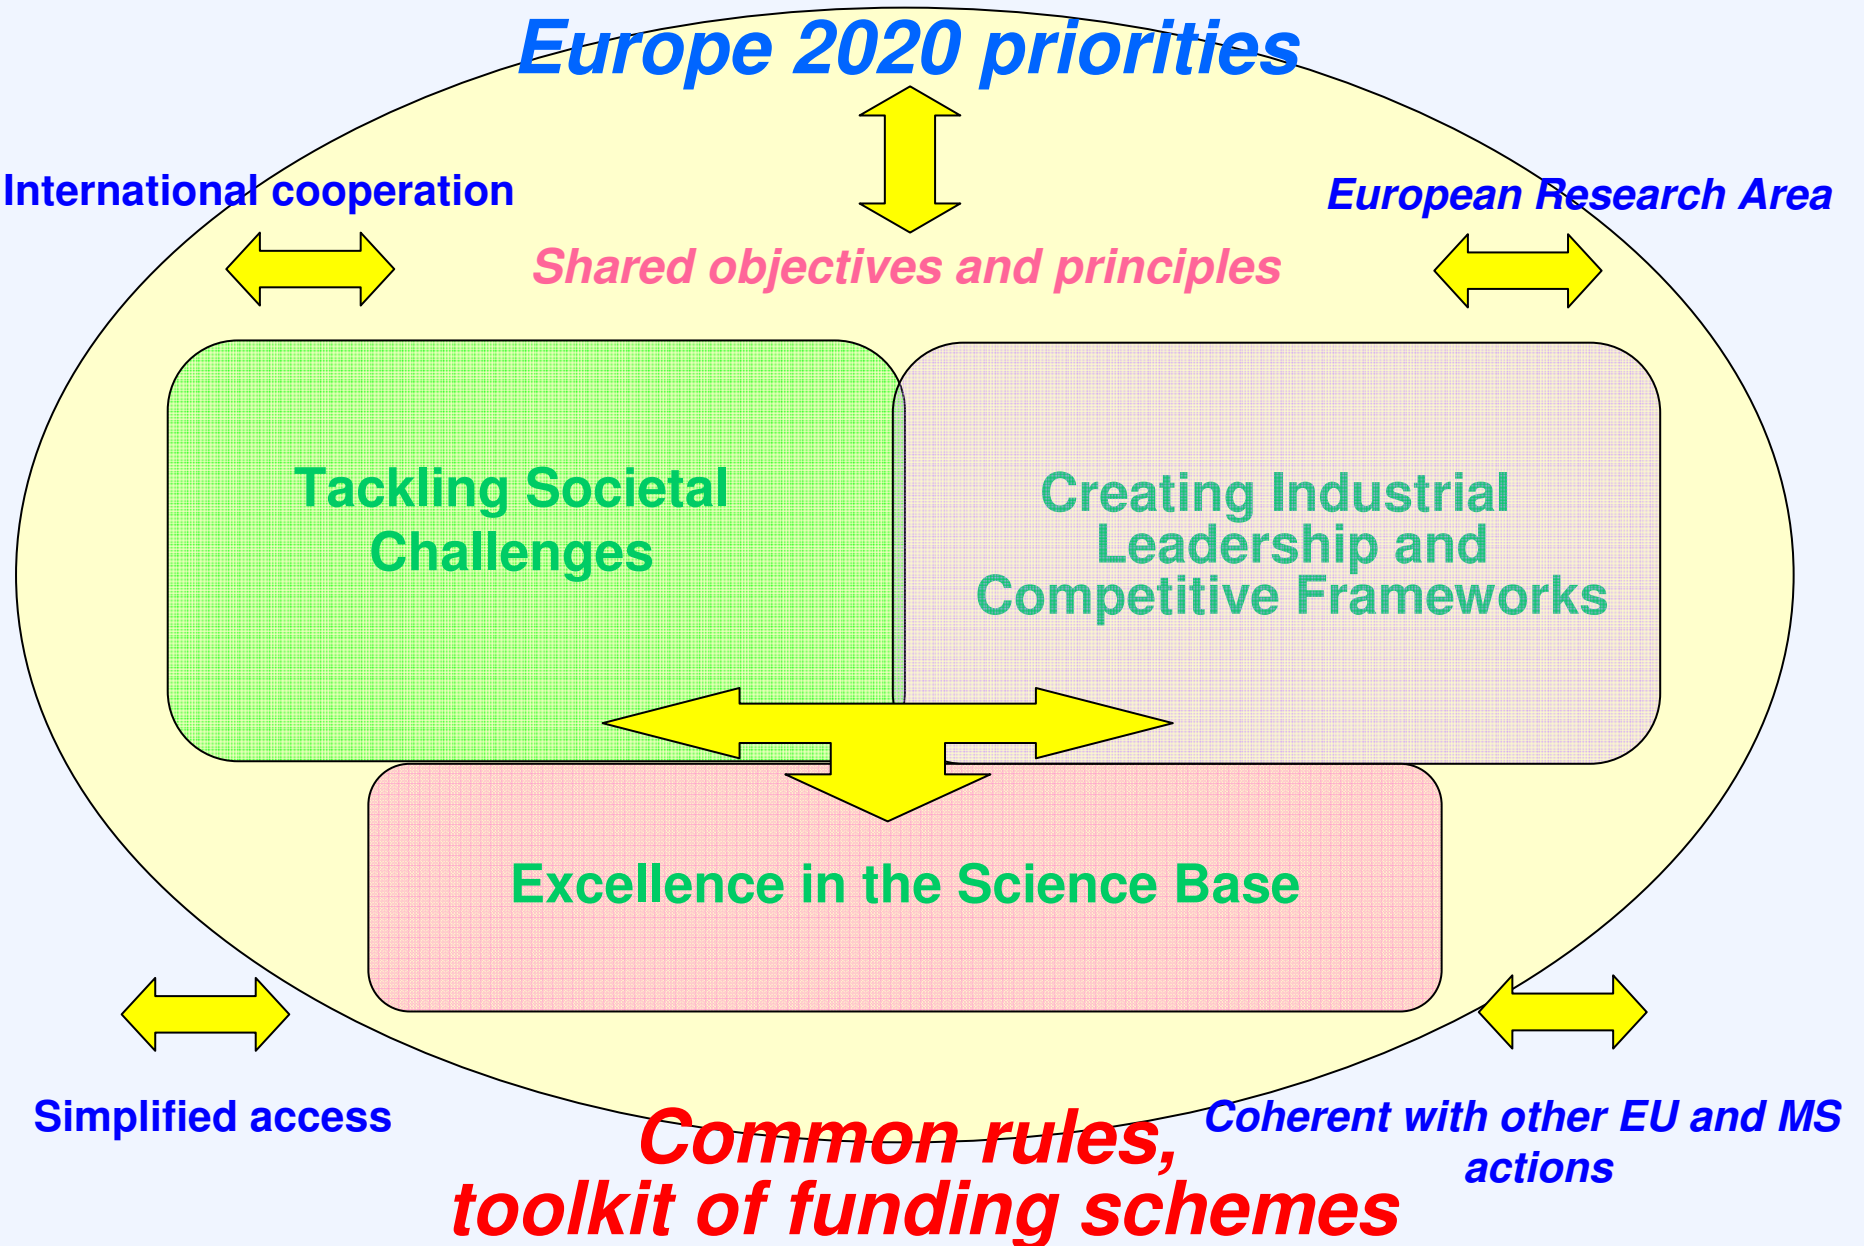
Europe 2020 priorities

International cooperation

European Research Area

Shared objectives and principles

Tackling Societal Challenges

Creating Industrial Leadership and Competitive Frameworks

Excellence in the Science Base

Simplified access

Coherent with other EU and MS actions

Common rules, toolkit of funding schemes